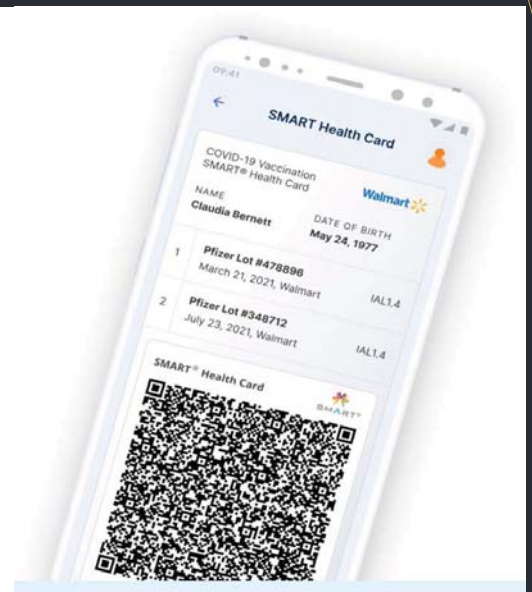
09:41

SMART Health Card

COVID-19 Vaccination SMART® Health Card

Walmart

NAME
Claudia Bernett

DATE OF BIRTH
May 24, 1977

1 Pfizer Lot #478896
March 21, 2021, Walmart
IAL1.4

2 Pfizer Lot #348712
July 23, 2021, Walmart
IAL1.4

SMART® Health Card

SMART